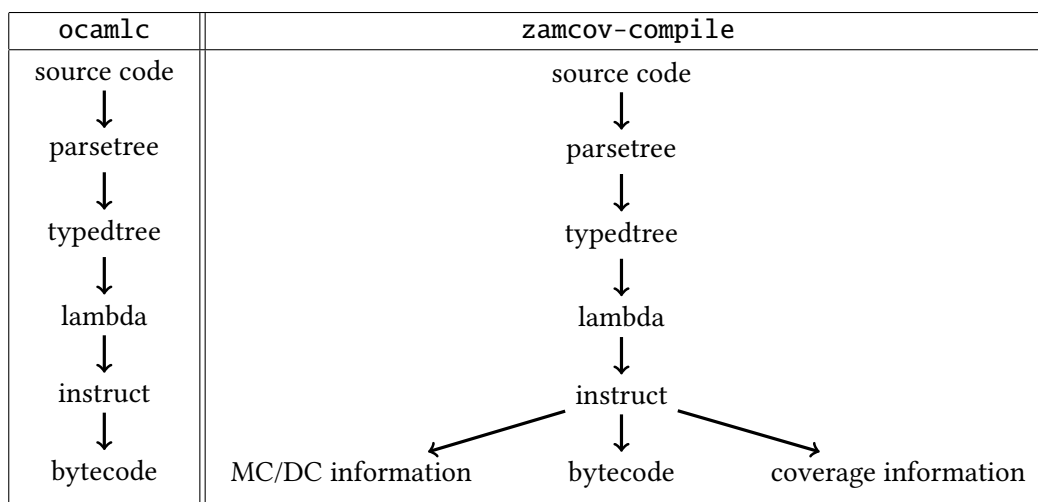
| ocamlc | zamcov-compile |
|---|---|
| source code ↓ parsetree ↓ typedtree ↓ lambda ↓ instruct ↓ bytecode | source code ↓ parsetree ↓ typedtree ↓ lambda ↓ instruct ↓ MC/DC information bytecode coverage information |